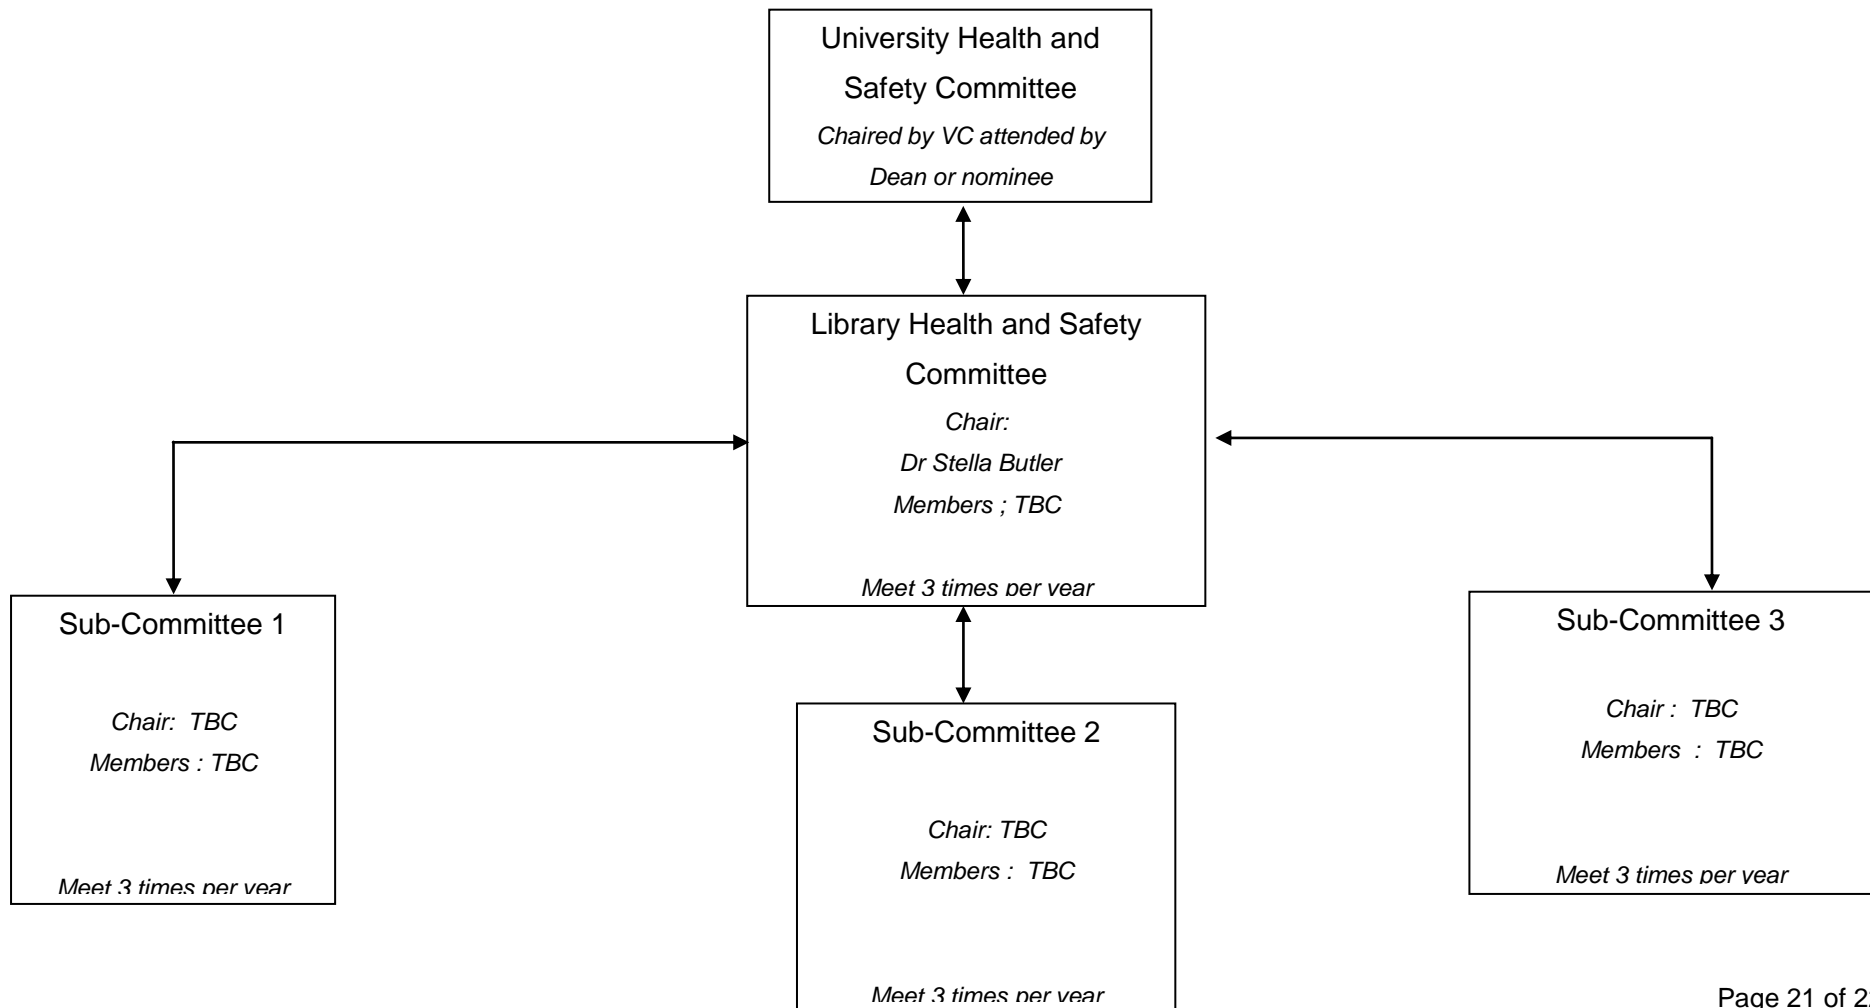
University Health and Safety Committee
*Chaired by VC attended by Dean or nominee*

Library Health and Safety Committee
*Chair:*
*Dr Stella Butler*
*Members ; TBC*

*Meet 3 times per year*

Sub-Committee 1

*Chair: TBC*
*Members : TBC*

*Meet 3 times per year*

Sub-Committee 2

*Chair: TBC*
*Members : TBC*

*Meet 3 times per year*

Sub-Committee 3

*Chair : TBC*
*Members : TBC*

*Meet 3 times per year*

Page 21 of 2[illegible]